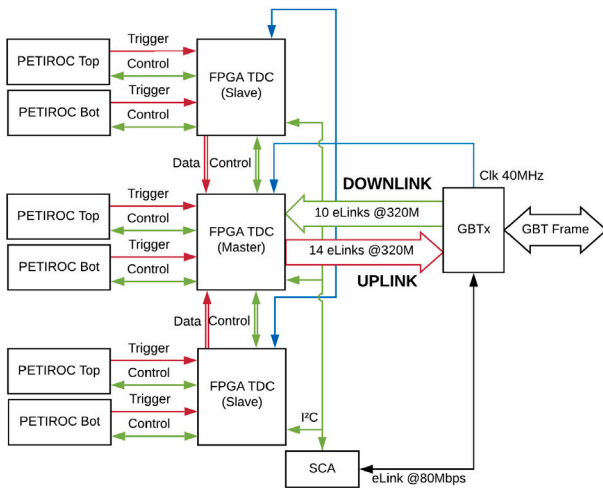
PETIROC Top
Trigger
Control
PETIROC Bot
Trigger
Control
FPGA TDC (Slave)
Data
Control
PETIROC Top
Trigger
Control
PETIROC Bot
Trigger
Control
FPGA TDC (Master)
DOWNLINK
10 eLinks @320M
14 eLinks @320M
UPLINK
Clk 40MHz
GBTx
GBT Frame
Data
Control
PETIROC Top
Trigger
Control
PETIROC Bot
Trigger
Control
FPGA TDC (Slave)
I²C
SCA
eLink @80Mbps